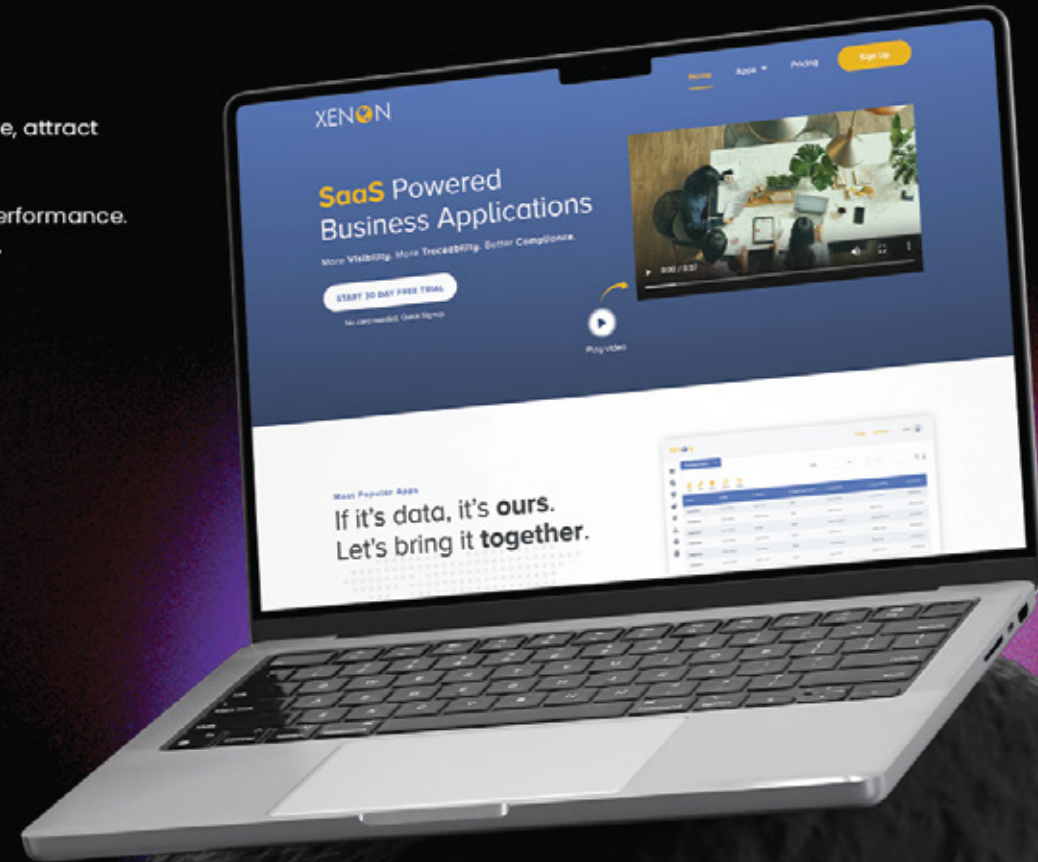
e, attract

erformance.

XENON

Home Apps Pricing Sign Up

SaaS Powered Business Applications

More Visibility. More Traceability. Better Compliance.

START 30 DAY FREE TRIAL

No card needed. Quick Signup

Play Video

0:00 / 0:37

Most Popular Apps

If it's data, it's ours. Let's bring it together.